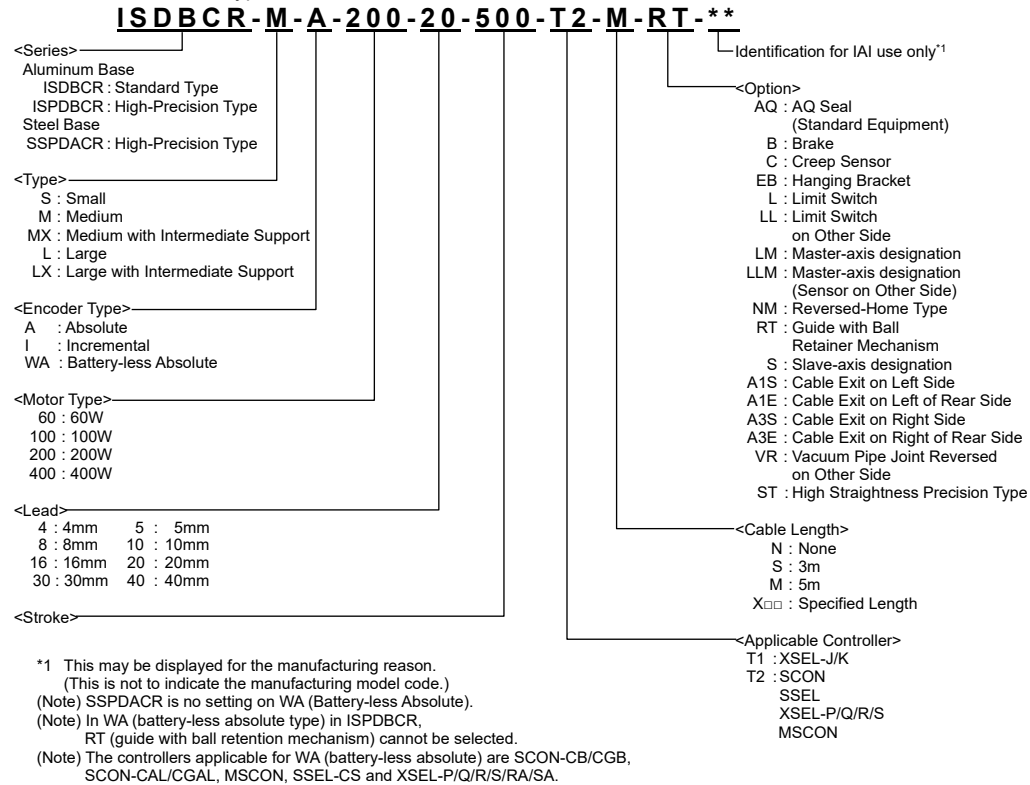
ISDBCR-M-A-200-20-500-T2-M-RT-**

Identification for IAI use only*1

<Series>
Aluminum Base
ISDBCR : Standard Type
ISPDBCR : High-Precision Type
Steel Base
SSPDACR : High-Precision Type

<Type>
S : Small
M : Medium
MX : Medium with Intermediate Support
L : Large
LX : Large with Intermediate Support

<Encoder Type>
A : Absolute
I : Incremental
WA : Battery-less Absolute

<Motor Type>
60 : 60W
100 : 100W
200 : 200W
400 : 400W

<Lead>
4 : 4mm 5 : 5mm
8 : 8mm 10 : 10mm
16 : 16mm 20 : 20mm
30 : 30mm 40 : 40mm

<Stroke>

<Option>
AQ : AQ Seal (Standard Equipment)
B : Brake
C : Creep Sensor
EB : Hanging Bracket
L : Limit Switch
LL : Limit Switch on Other Side
LM : Master-axis designation
LLM : Master-axis designation (Sensor on Other Side)
NM : Reversed-Home Type
RT : Guide with Ball Retainer Mechanism
S : Slave-axis designation
A1S : Cable Exit on Left Side
A1E : Cable Exit on Left of Rear Side
A3S : Cable Exit on Right Side
A3E : Cable Exit on Right of Rear Side
VR : Vacuum Pipe Joint Reversed on Other Side
ST : High Straightness Precision Type

<Cable Length>
N : None
S : 3m
M : 5m
X□□ : Specified Length

<Applicable Controller>
T1 : XSEL-J/K
T2 : SCON
SSEL
XSEL-P/Q/R/S
MSCON

*1 This may be displayed for the manufacturing reason. (This is not to indicate the manufacturing model code.)
(Note) SSPDACR is no setting on WA (Battery-less Absolute).
(Note) In WA (battery-less absolute type) in ISPDBCR, RT (guide with ball retention mechanism) cannot be selected.
(Note) The controllers applicable for WA (battery-less absolute) are SCON-CB/CGB, SCON-CAL/CGAL, MSCON, SSEL-CS and XSEL-P/Q/R/S/RA/SA.